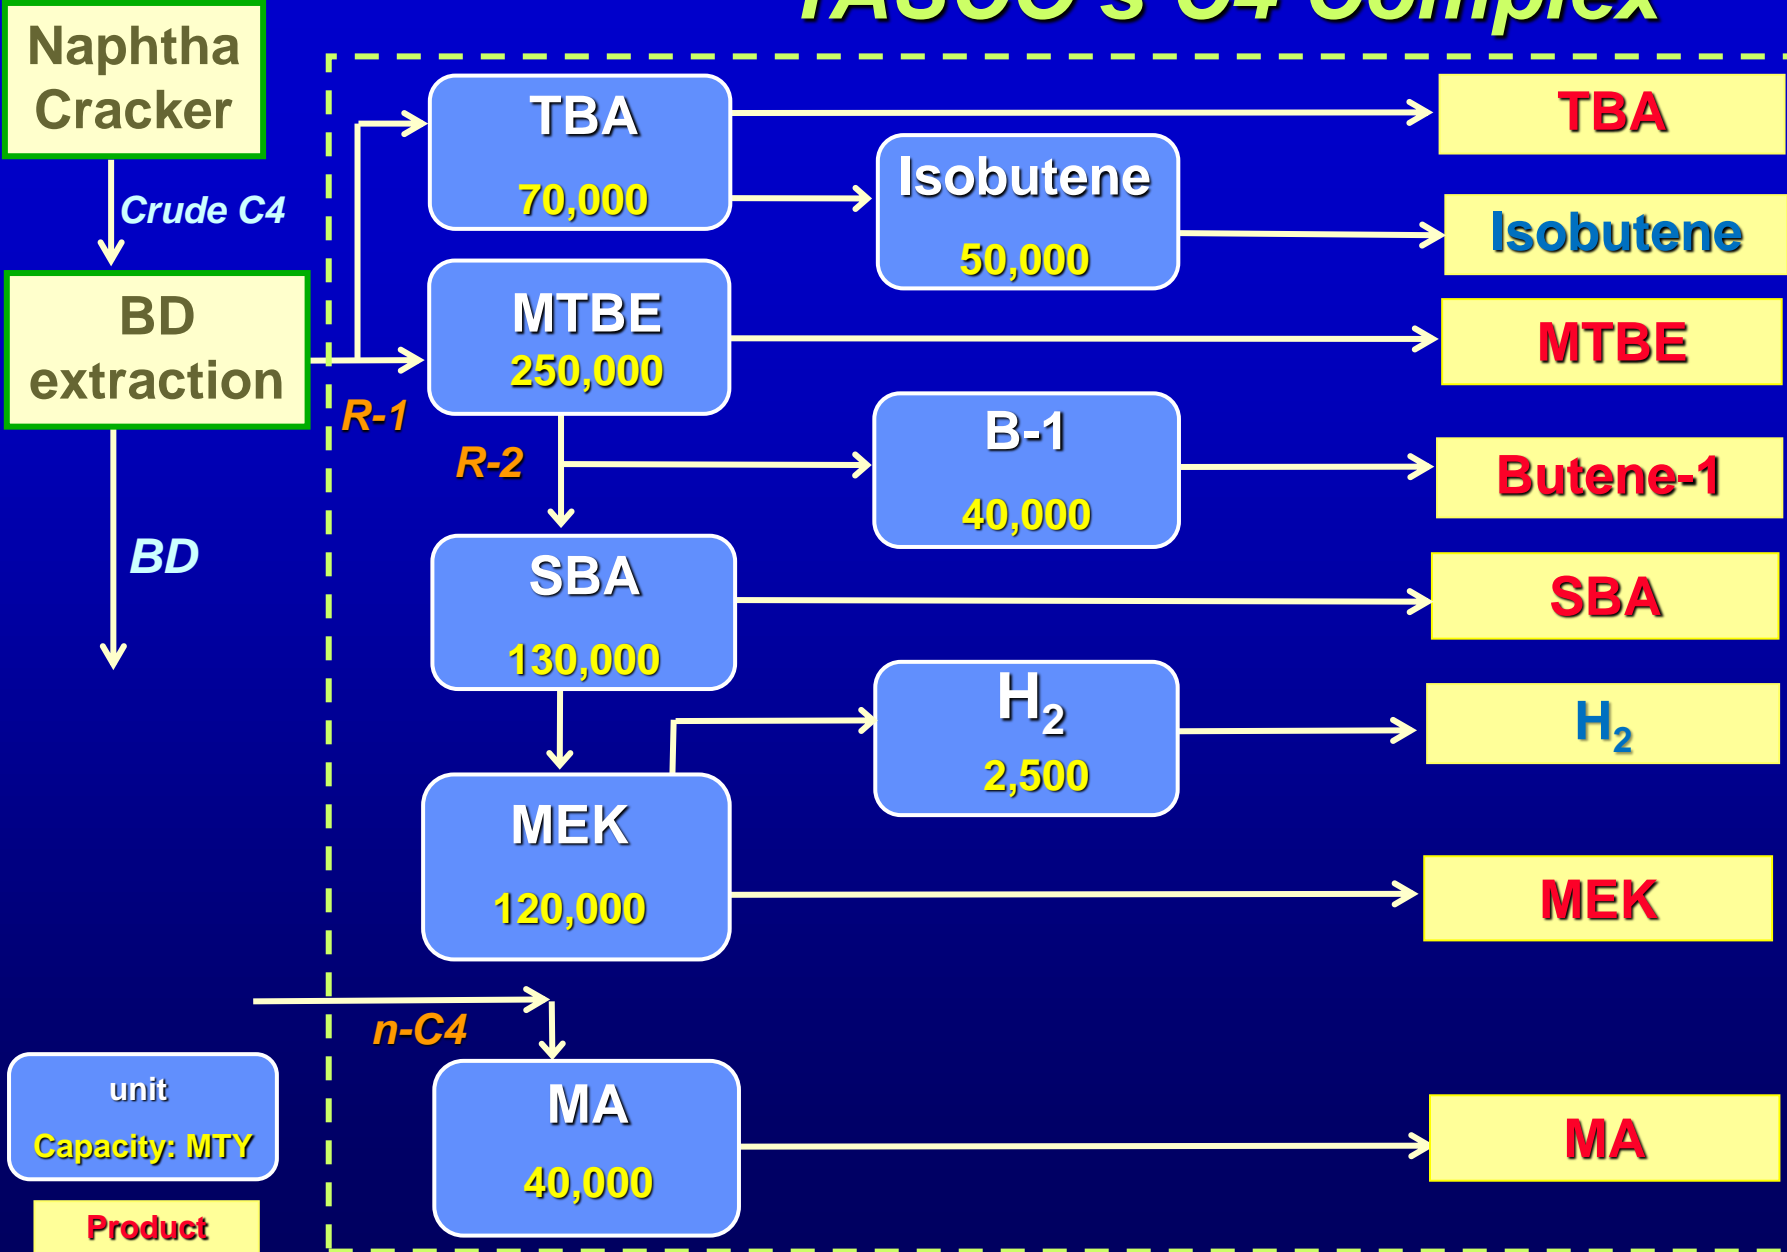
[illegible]

Naphtha Cracker

Crude C4

BD extraction

BD

R-1

R-2

TBA
70,000

MTBE
250,000

Isobutene
50,000

B-1
40,000

SBA
130,000

$H_2$
2,500

MEK
120,000

n-C4

MA
40,000

TBA

Isobutene

MTBE

Butene-1

SBA

$H_2$

MEK

MA

unit
Capacity: MTY

Product